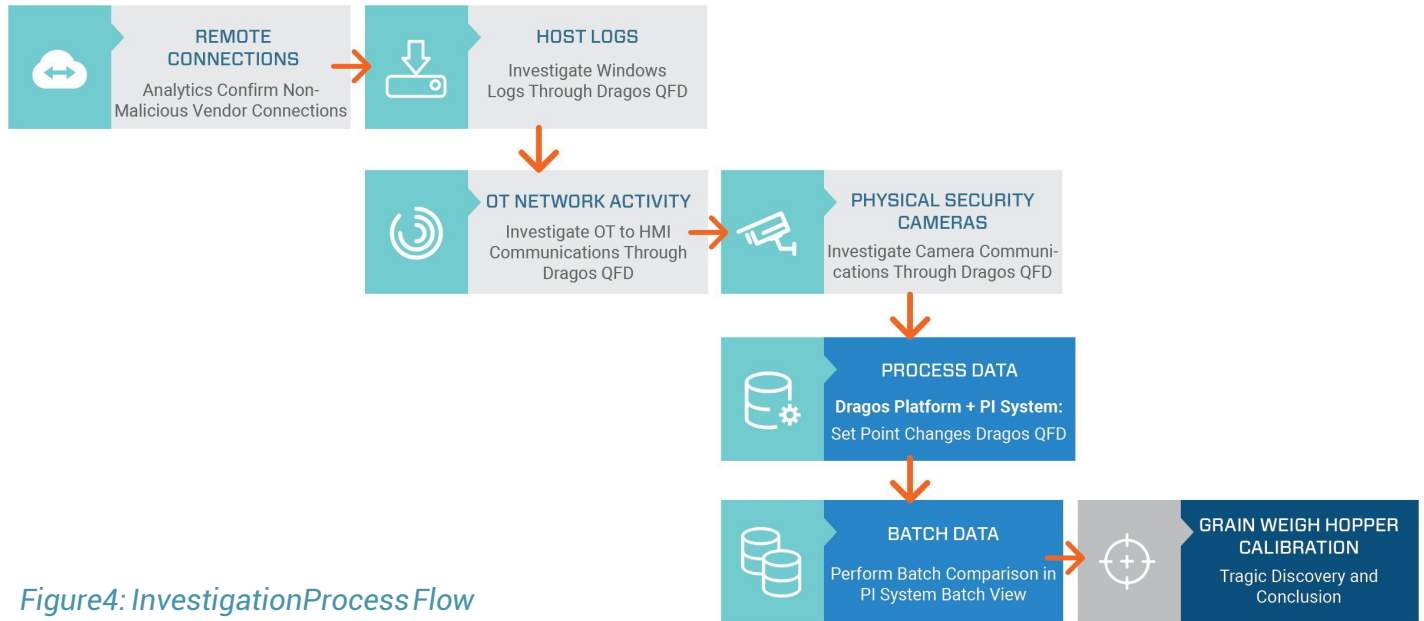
REMOTE CONNECTIONS
Analytics Confirm Non-Malicious Vendor Connections

HOST LOGS
Investigate Windows Logs Through Dragos QFD

OT NETWORK ACTIVITY
Investigate OT to HMI Communications Through Dragos QFD

PHYSICAL SECURITY CAMERAS
Investigate Camera Communications Through Dragos QFD

PROCESS DATA
Dragos Platform + PI System:
Set Point Changes Dragos QFD

BATCH DATA
Perform Batch Comparison in PI System Batch View

GRAIN WEIGH HOPPER CALIBRATION
Tragic Discovery and Conclusion

Figure4: InvestigationProcess Flow